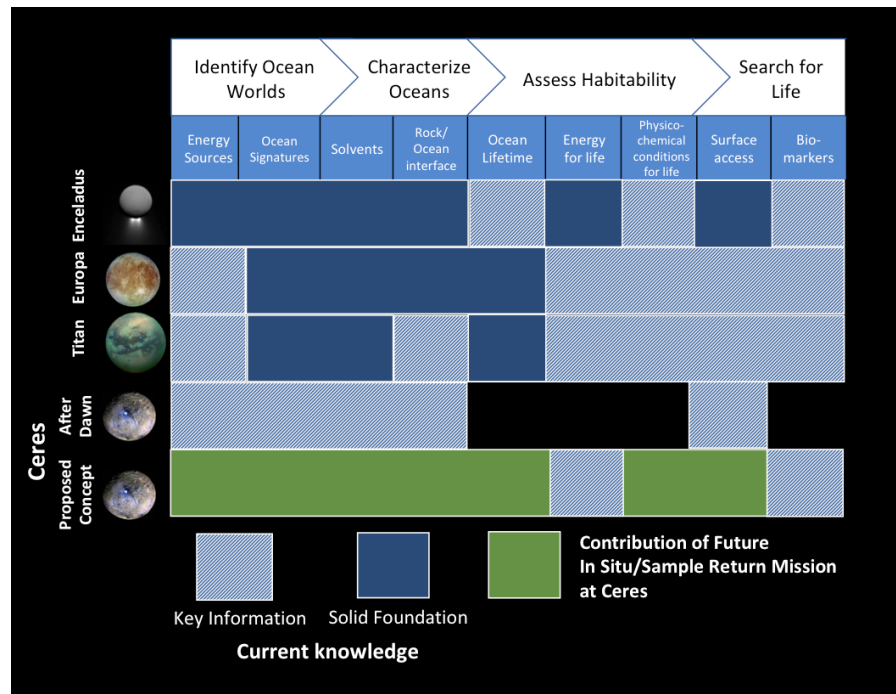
Identify Ocean Worlds

Characterize Oceans

Assess Habitability

Search for Life

| Energy Sources | Ocean Signatures | Solvents | Rock/ Ocean interface | Ocean Lifetime | Energy for life | Physico-chemical conditions for life | Surface access | Bio-markers |
|---|---|---|---|---|---|---|---|---|

Enceladus

Europa

Titan

Ceres

After Dawn

Proposed Concept

Key Information

Solid Foundation

Contribution of Future In Situ/Sample Return Mission at Ceres

Current knowledge